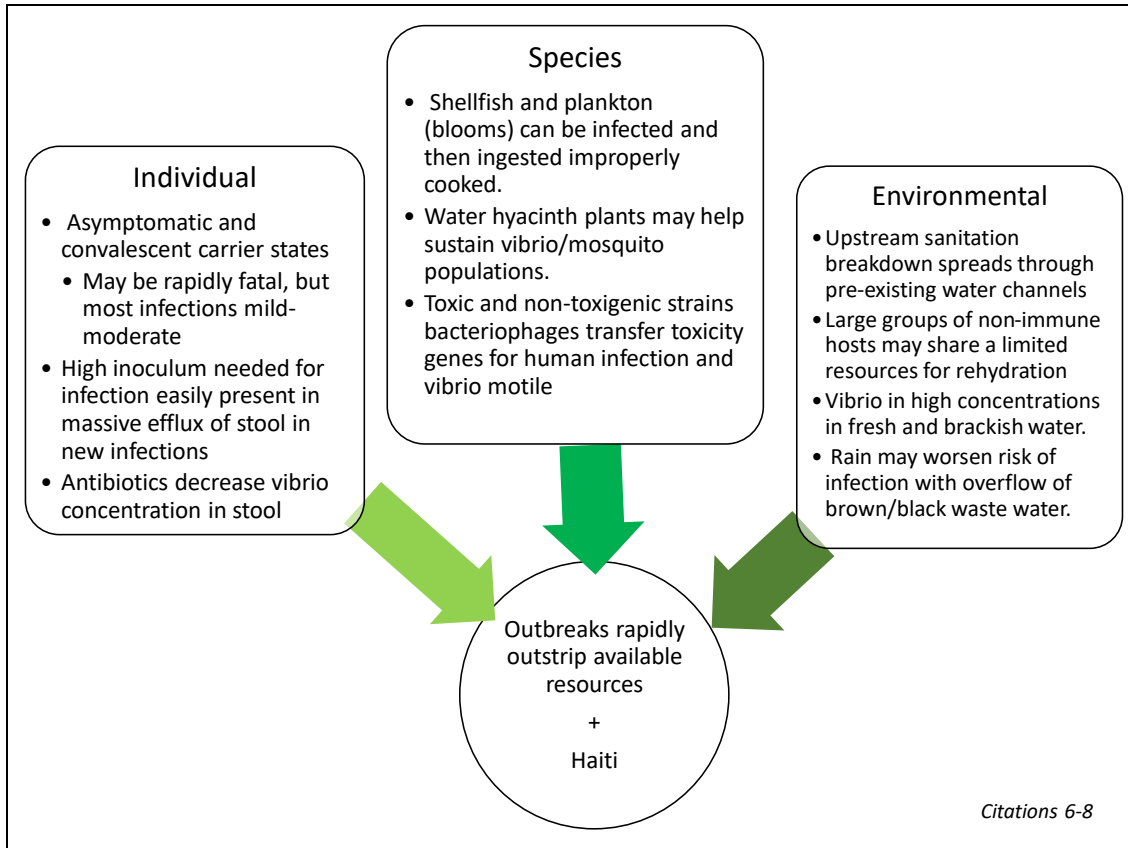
Species

- Shellfish and plankton (blooms) can be infected and then ingested improperly cooked.
- Water hyacinth plants may help sustain vibrio/mosquito populations.
- Toxic and non-toxigenic strains bacteriophages transfer toxicity genes for human infection and vibrio motile

Individual

- Asymptomatic and convalescent carrier states
  - May be rapidly fatal, but most infections mild-moderate
- High inoculum needed for infection easily present in massive efflux of stool in new infections
- Antibiotics decrease vibrio concentration in stool

Environmental

- Upstream sanitation breakdown spreads through pre-existing water channels
- Large groups of non-immune hosts may share a limited resources for rehydration
- Vibrio in high concentrations in fresh and brackish water.
- Rain may worsen risk of infection with overflow of brown/black waste water.

Outbreaks rapidly outstrip available resources
+
Haiti

Citations 6-8